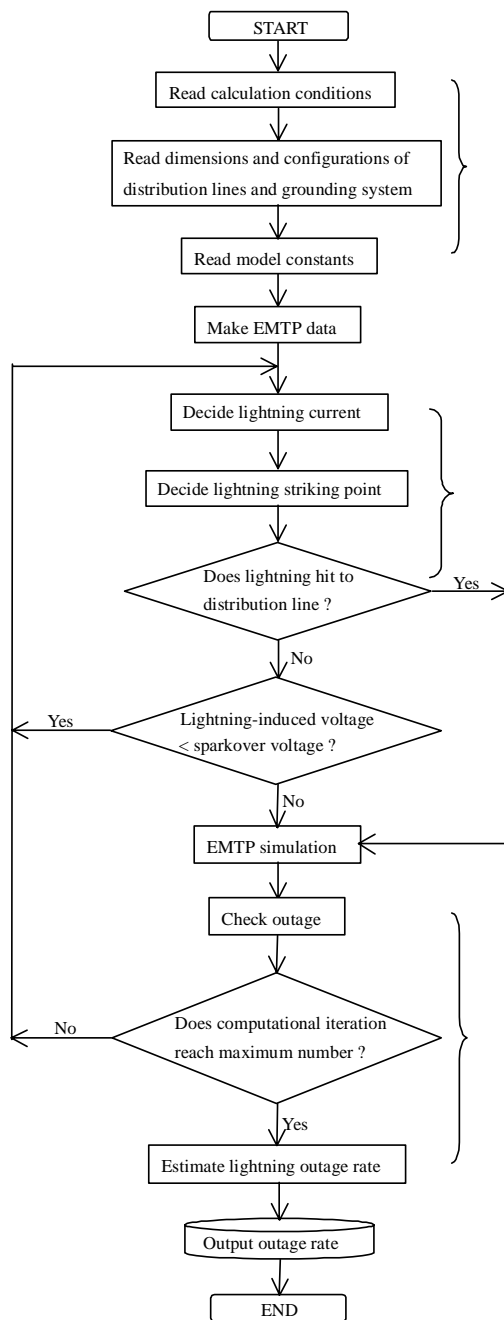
START

Read calculation conditions

Read dimensions and configurations of distribution lines and grounding system

Read model constants

Make EMTP data

Decide lightning current

Decide lightning striking point

Does lightning hit to distribution line ?

Yes

No

Yes

Lightning-induced voltage < sparkover voltage ?

No

EMTP simulation

Check outage

No

Does computational iteration reach maximum number ?

Yes

Estimate lightning outage rate

Output outage rate

END